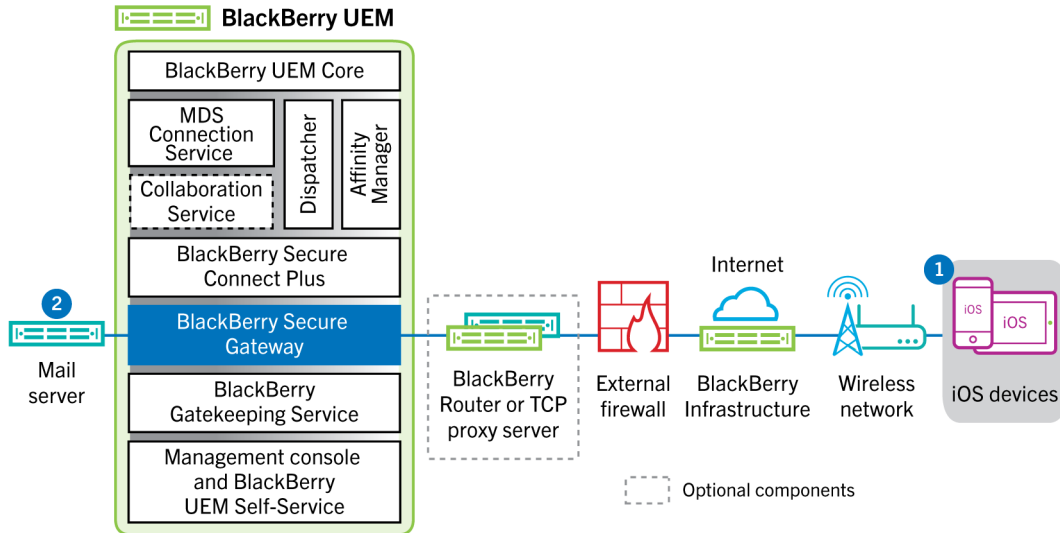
BlackBerry UEM

BlackBerry UEM Core

MDS Connection Service

Dispatcher

Affinity Manager

Collaboration Service

BlackBerry Secure Connect Plus

BlackBerry Secure Gateway

BlackBerry Gatekeeping Service

Management console and BlackBerry UEM Self-Service

2

Mail server

BlackBerry Router or TCP proxy server

External firewall

Internet

BlackBerry Infrastructure

Wireless network

1

iOS

iOS

iOS devices

Optional components